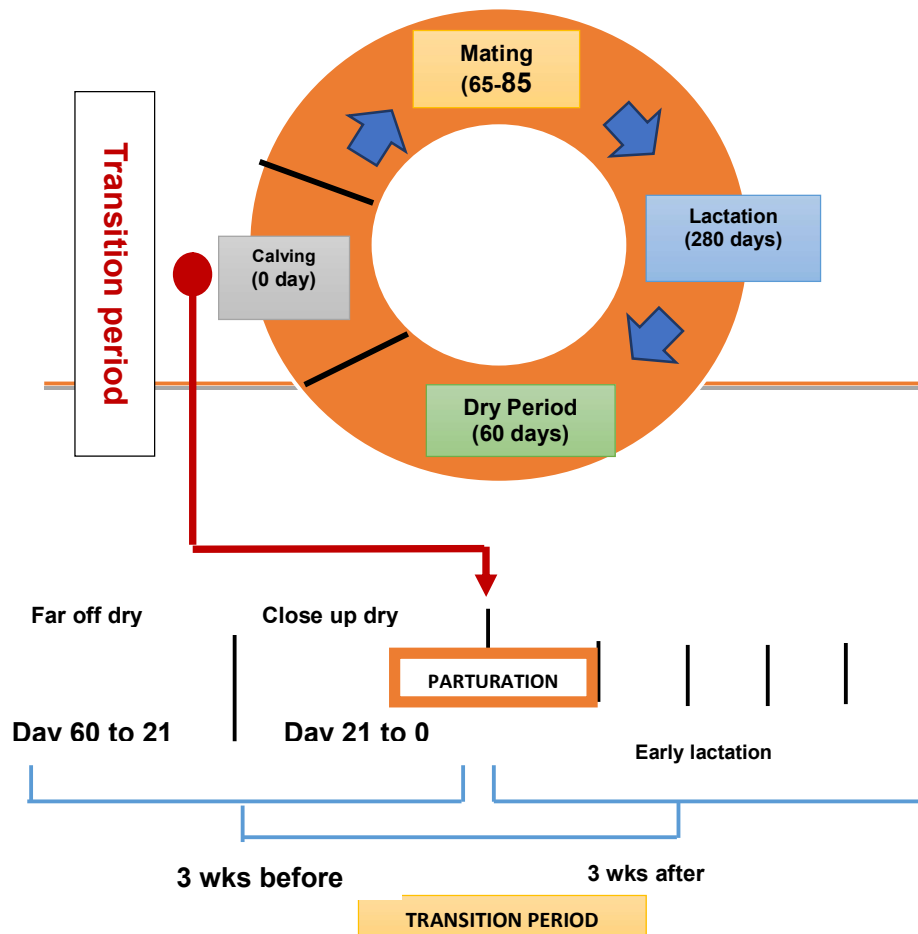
Transition period

Mating (65-85

Lactation (280 days)

Calving (0 day)

Dry Period (60 days)

Far off dry

Close up dry

PARTURATION

Dav 60 to 21

Dav 21 to 0

Early lactation

3 wks before

3 wks after

TRANSITION PERIOD